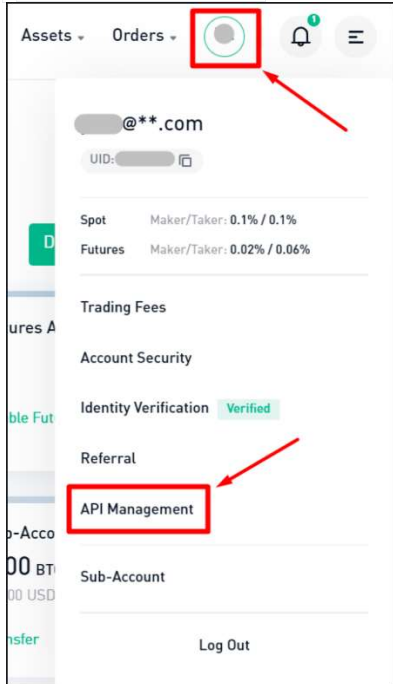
Assets Orders 1

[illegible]@**.com
UID:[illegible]

Spot Maker/Taker: 0.1% / 0.1%
Futures Maker/Taker: 0.02% / 0.06%

Trading Fees
Account Security
Identity Verification Verified
Referral
API Management
Sub-Account
Log Out

D
ures A
ble Fut
-Acco
00 BT
00 USD
nsfer